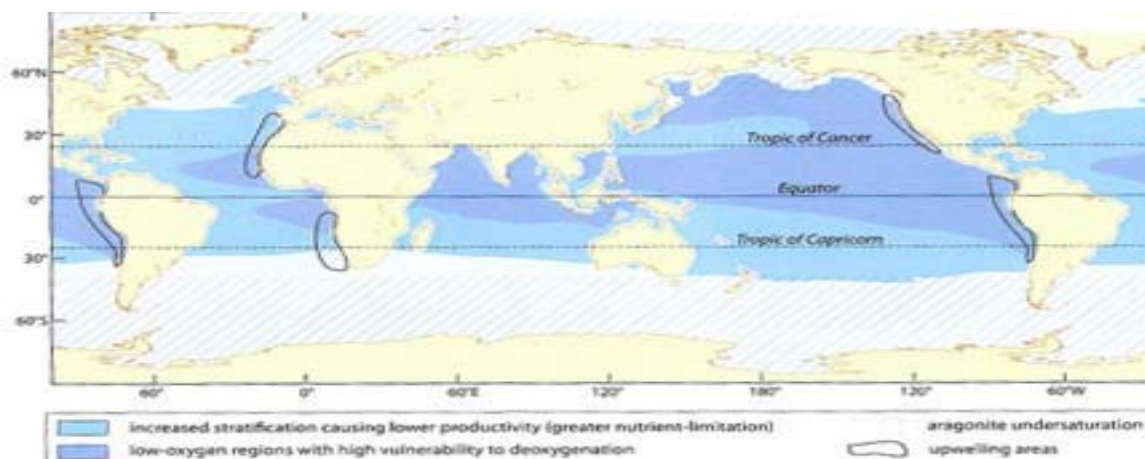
60°N
30°
0°
30°
60°S

Tropic of Cancer
Equator
Tropic of Capricorn

60°
0°
60°E
120°
180°
120°
60°W

increased stratification causing lower productivity (greater nutrient-limitation)
low-oxygen regions with high vulnerability to deoxygenation
aragonite undersaturation
upwelling areas